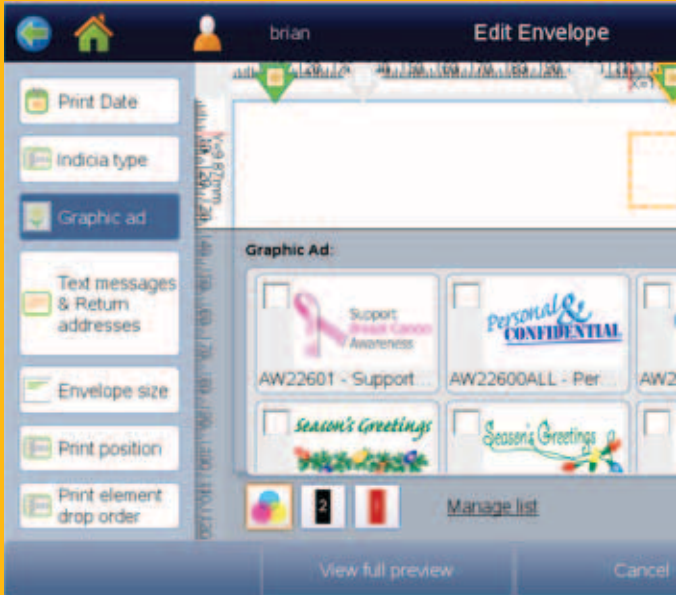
brian

Edit Envelope

Print Date

Indicia type

Graphic ad

Text messages & Return addresses

Envelope size

Print position

Print element drop order

Graphic Ad:

Support Breast Cancer Awareness

AW22601 - Support...

Personal & CONFIDENTIAL

AW22600ALL - Per...

AW2

Season's Greetings

Season's Greetings

2

Manage list

View full preview

Cancel